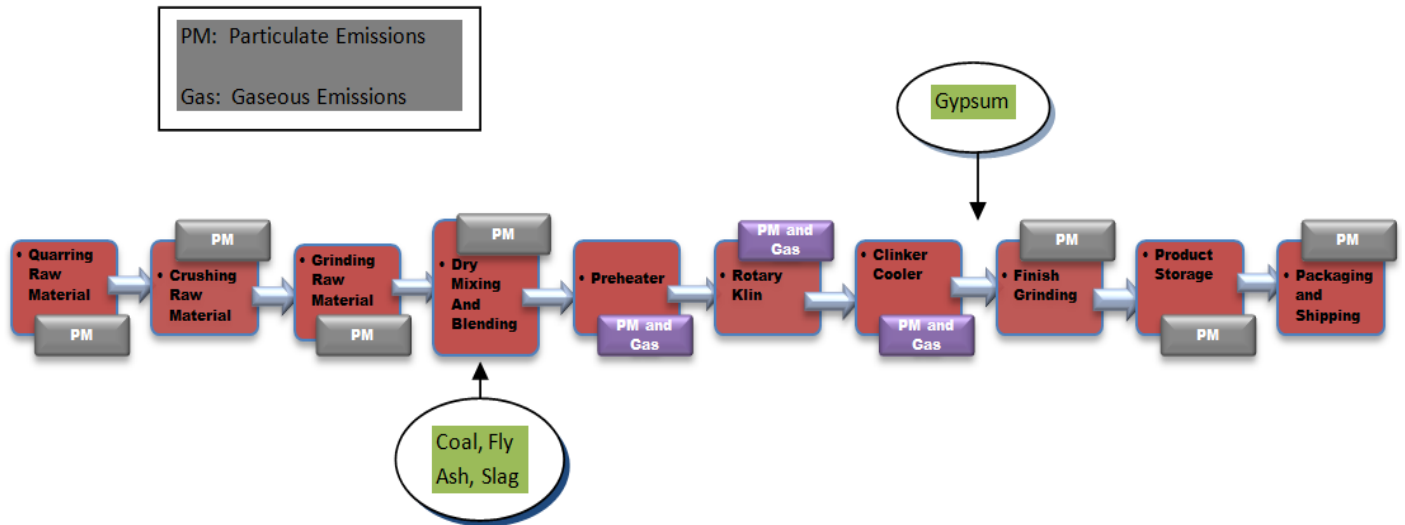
PM: Particulate Emissions

Gas: Gaseous Emissions

Gypsum

• Quarring Raw Material

PM

PM

• Crushing Raw Material

• Grinding Raw Material

PM

PM

• Dry Mixing And Blending

• Preheater

PM and Gas

PM and Gas

• Rotary Klin

• Clinker Cooler

PM and Gas

PM

• Finish Grinding

• Product Storage

PM

PM

• Packaging and Shipping

Coal, Fly Ash, Slag